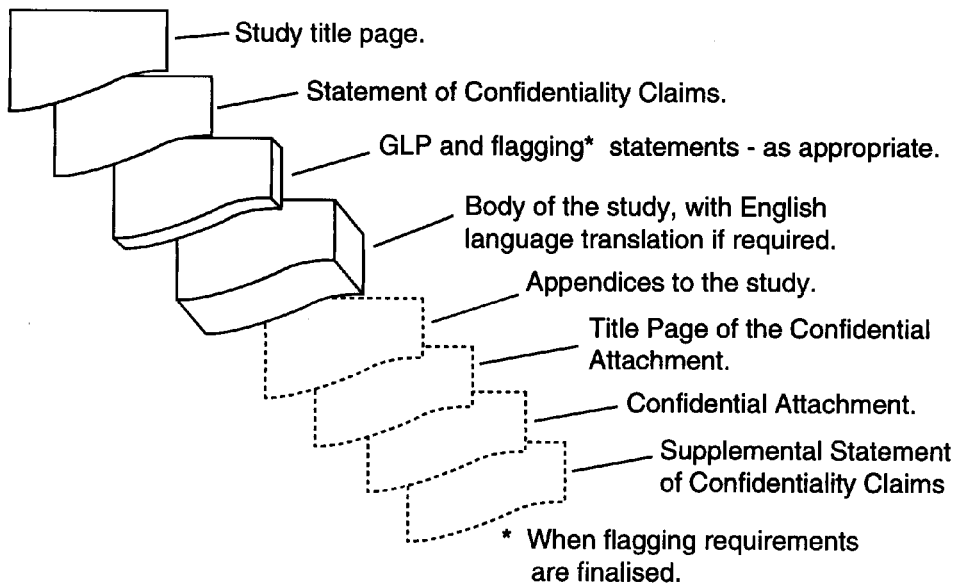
Study title page.

Statement of Confidentiality Claims.

GLP and flagging* statements - as appropriate.

Body of the study, with English language translation if required.

Appendices to the study.

Title Page of the Confidential Attachment.

Confidential Attachment.

Supplemental Statement of Confidentiality Claims

* When flagging requirements are finalised.